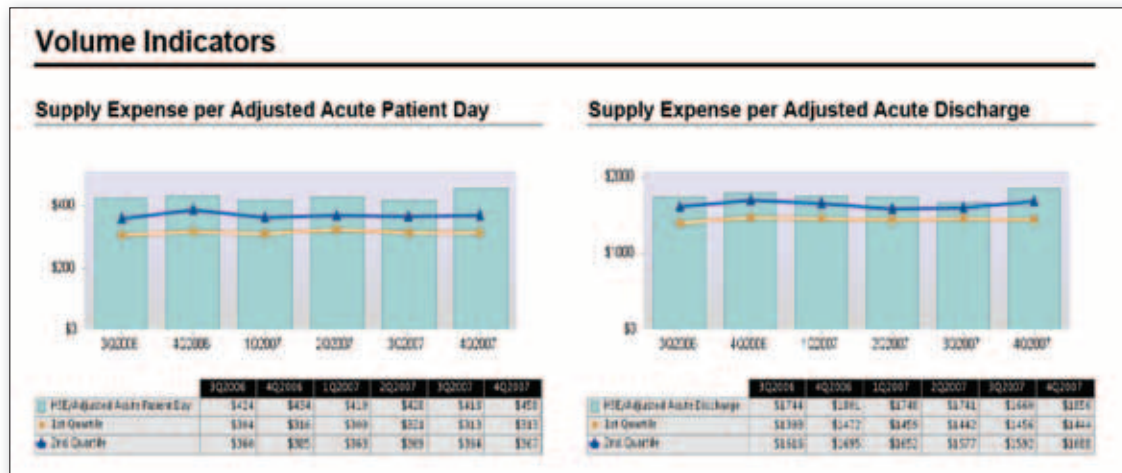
Volume Indicators

Supply Expense per Adjusted Acute Patient Day

$400
$200
$0

3Q2006 4Q2006 1Q2007 2Q2007 3Q2007 4Q2007

| | 3Q2006 | 4Q2006 | 1Q2007 | 2Q2007 | 3Q2007 | 4Q2007 |
|---|---|---|---|---|---|---|
| HSE/Adjusted Acute Patient Day | $424 | $434 | $419 | $428 | $418 | $458 |
| 1st Quartile | $304 | $316 | $309 | $324 | $313 | $313 |
| 2nd Quartile | $360 | $385 | $363 | $369 | $364 | $367 |

Supply Expense per Adjusted Acute Discharge

$2000
$1000
$0

3Q2006 4Q2006 1Q2007 2Q2007 3Q2007 4Q2007

| | 3Q2006 | 4Q2006 | 1Q2007 | 2Q2007 | 3Q2007 | 4Q2007 |
|---|---|---|---|---|---|---|
| HSE/Adjusted Acute Discharge | $1744 | $1801 | $1748 | $1741 | $1669 | $1856 |
| 1st Quartile | $1399 | $1472 | $1459 | $1442 | $1456 | $1444 |
| 2nd Quartile | $1616 | $1695 | $1652 | $1577 | $1592 | $1688 |